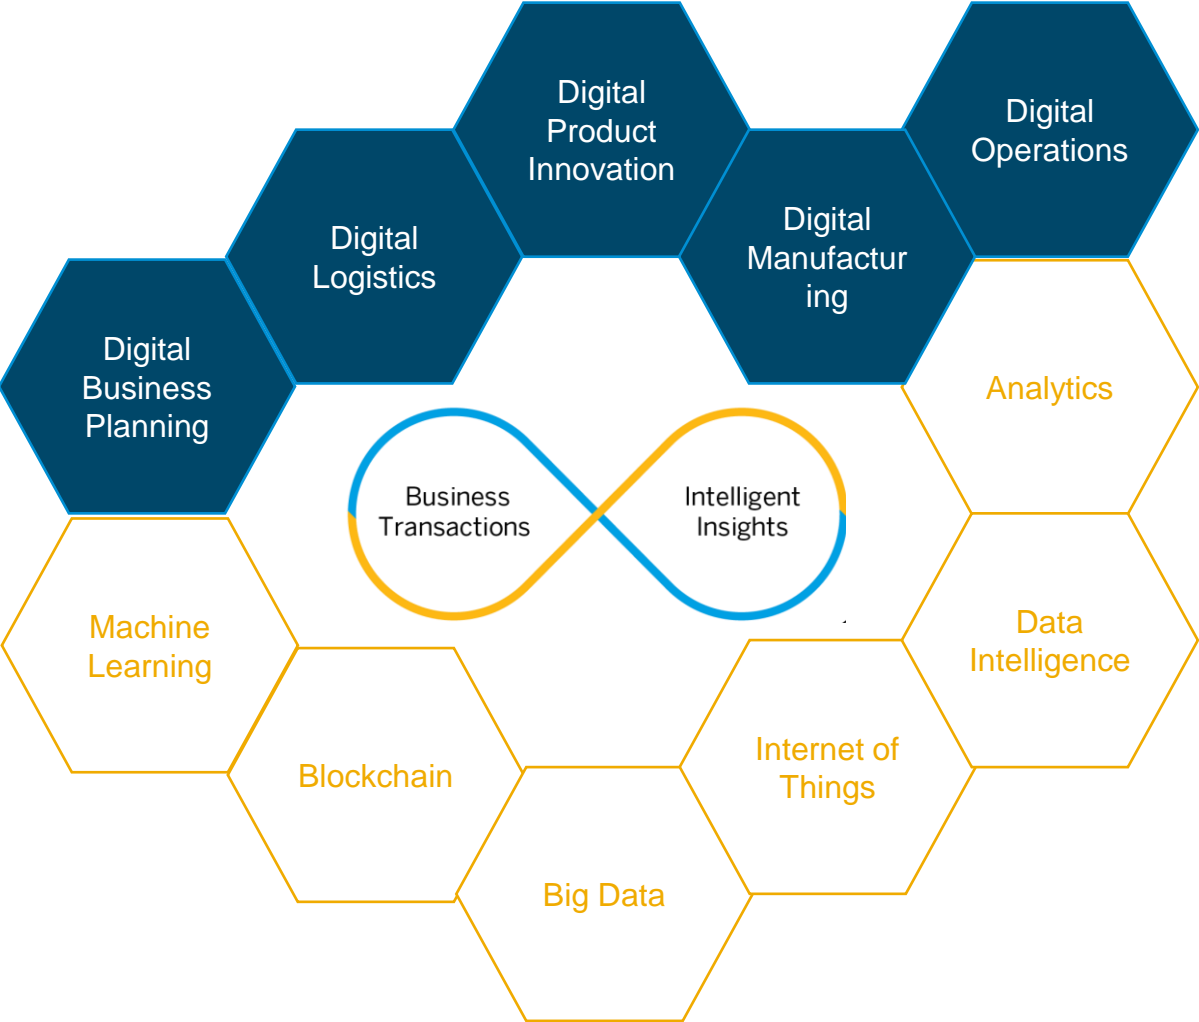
Digital Product Innovation

Digital Operations

Digital Logistics

Digital Manufacturing

Digital Business Planning

Analytics

Business Transactions

Intelligent Insights

Machine Learning

Data Intelligence

Internet of Things

Blockchain

Big Data